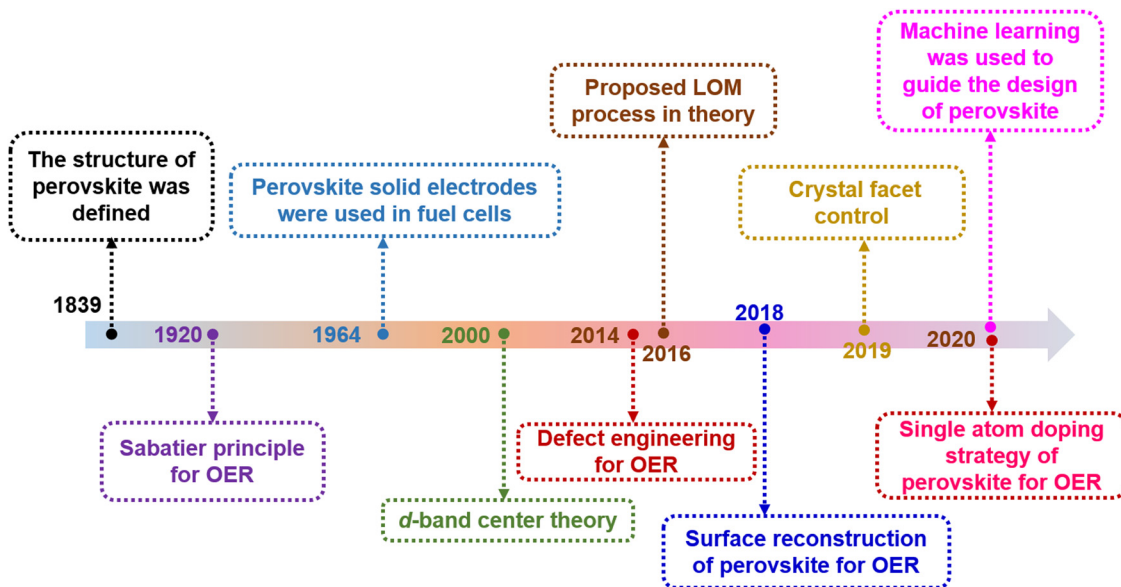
Machine learning was used to guide the design of perovskite

Proposed LOM process in theory

The structure of perovskite was defined

Perovskite solid electrodes were used in fuel cells

Crystal facet control

1839

1920

1964

2000

2014

2016

2018

2019

2020

Sabatier principle for OER

Defect engineering for OER

Single atom doping strategy of perovskite for OER

*d*-band center theory

Surface reconstruction of perovskite for OER